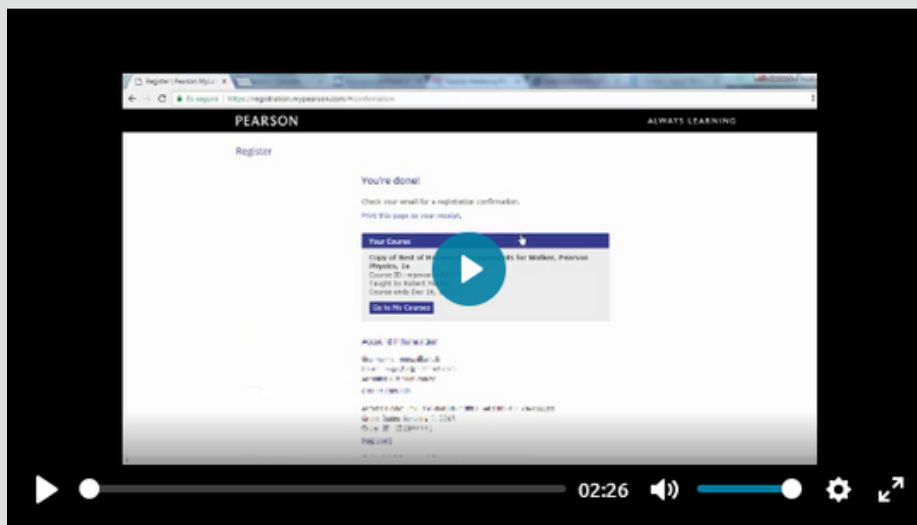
Register | Pearson MyLa ×

Es seguro | https://registration.mypearson.com/#confirmation

PEARSON

ALWAYS LEARNING

Register

You're done!

Check your email for a registration confirmation.

Print this page as your receipt.

Your Course

Copy of Best of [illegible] for Walker, Pearson Physics, 1e
Course ID: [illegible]
Taught by Robert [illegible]
Course ends Dec 26, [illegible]

Go to My Courses

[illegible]

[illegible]

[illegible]

02:26